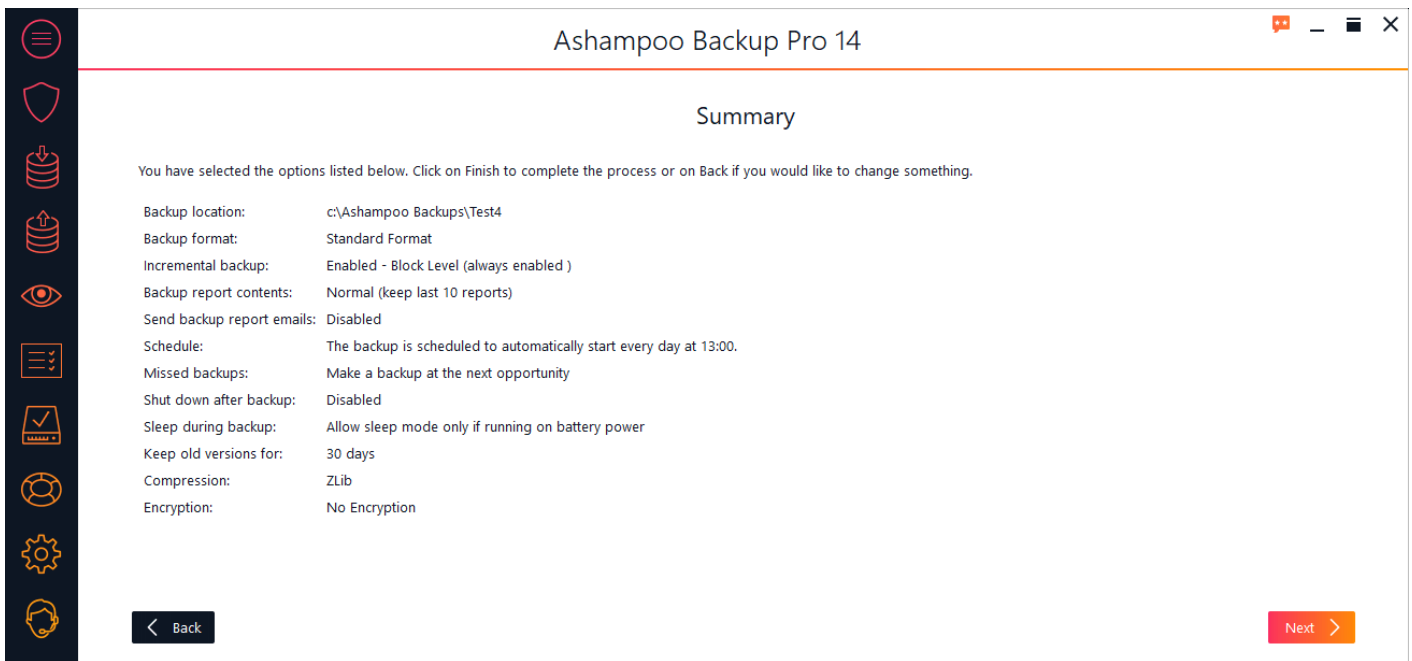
Ashampoo Backup Pro 14

Summary

You have selected the options listed below. Click on Finish to complete the process or on Back if you would like to change something.

| | |
|---|---|
| Backup location: | c:\Ashampoo Backups\Test4 |
| Backup format: | Standard Format |
| Incremental backup: | Enabled - Block Level (always enabled ) |
| Backup report contents: | Normal (keep last 10 reports) |
| Send backup report emails: | Disabled |
| Schedule: | The backup is scheduled to automatically start every day at 13:00. |
| Missed backups: | Make a backup at the next opportunity |
| Shut down after backup: | Disabled |
| Sleep during backup: | Allow sleep mode only if running on battery power |
| Keep old versions for: | 30 days |
| Compression: | ZLib |
| Encryption: | No Encryption |

Back

Next